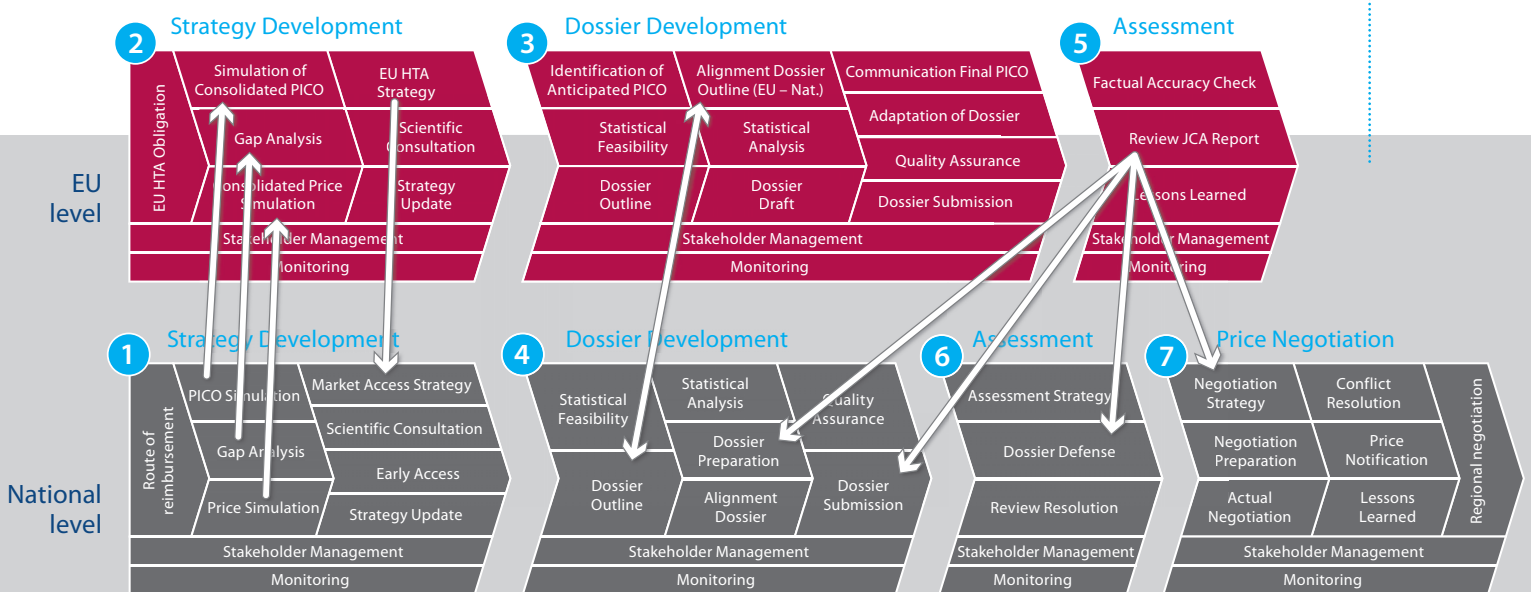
2 Strategy Development

EU HTA Obligation

Simulation of Consolidated PICO

EU HTA Strategy

Gap Analysis

Scientific Consultation

Consolidated Price Simulation

Strategy Update

Stakeholder Management

Monitoring

3 Dossier Development

Identification of Anticipated PICO

Alignment Dossier Outline (EU – Nat.)

Communication Final PICO

Adaptation of Dossier

Statistical Feasibility

Statistical Analysis

Quality Assurance

Dossier Outline

Dossier Draft

Dossier Submission

Stakeholder Management

Monitoring

5 Assessment

Factual Accuracy Check

Review JCA Report

Lessons Learned

Stakeholder Management

Monitoring

EU level

National level

1 Strategy Development

Route of reimbursement

PICO Simulation

Market Access Strategy

Scientific Consultation

Gap Analysis

Early Access

Price Simulation

Strategy Update

Stakeholder Management

Monitoring

4 Dossier Development

Statistical Feasibility

Statistical Analysis

Quality Assurance

Dossier Preparation

Dossier Outline

Alignment Dossier

Dossier Submission

Stakeholder Management

Monitoring

6 Assessment

Assessment Strategy

Dossier Defense

Review Resolution

Stakeholder Management

Monitoring

7 Price Negotiation

Negotiation Strategy

Conflict Resolution

Negotiation Preparation

Price Notification

Actual Negotiation

Lessons Learned

Regional negotiation

Stakeholder Management

Monitoring